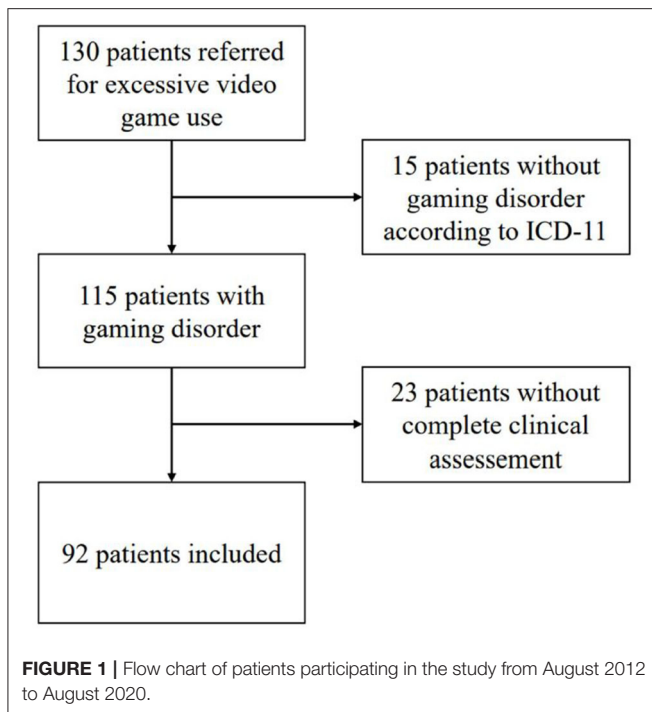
130 patients referred for excessive video game use

15 patients without gaming disorder according to ICD-11

115 patients with gaming disorder

23 patients without complete clinical assessement

92 patients included

**FIGURE 1 |** Flow chart of patients participating in the study from August 2012 to August 2020.